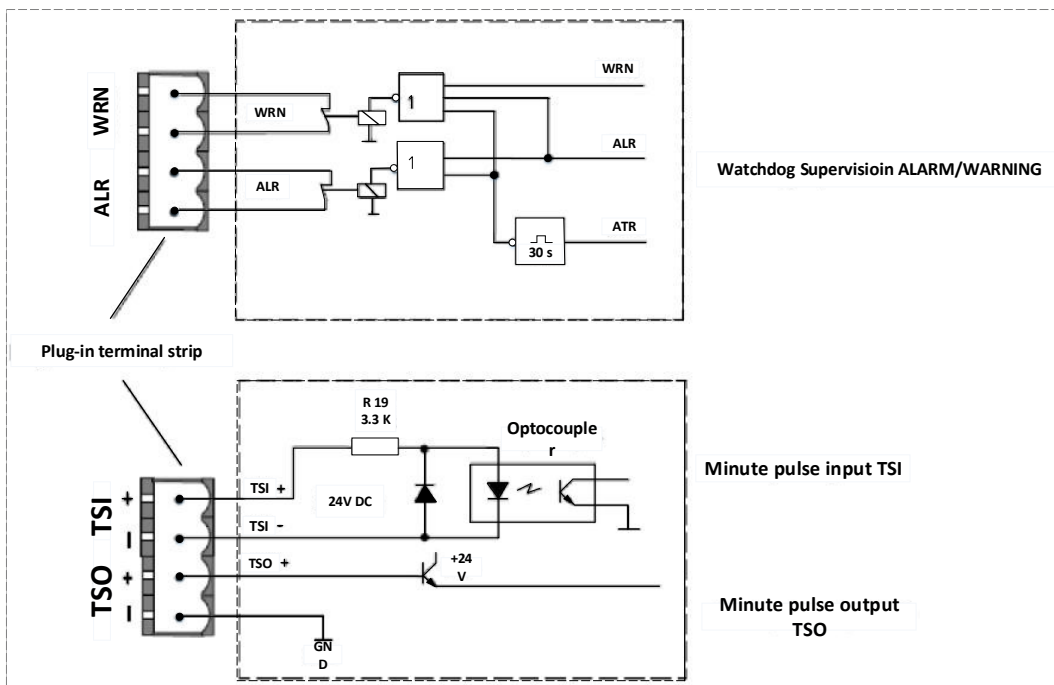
WRN
ALR
WRN
ALR
1
1
WRN
ALR
ATR
30 s
Watchdog Supervisioin ALARM/WARNING

Plug-in terminal strip

R 19
3.3 K
Optocouple
r
TSI
TSO
+
–
+
–
TSI +
TSI -
24V DC
TSO +
+24
V
GN
D
Minute pulse input TSI
Minute pulse output
TSO